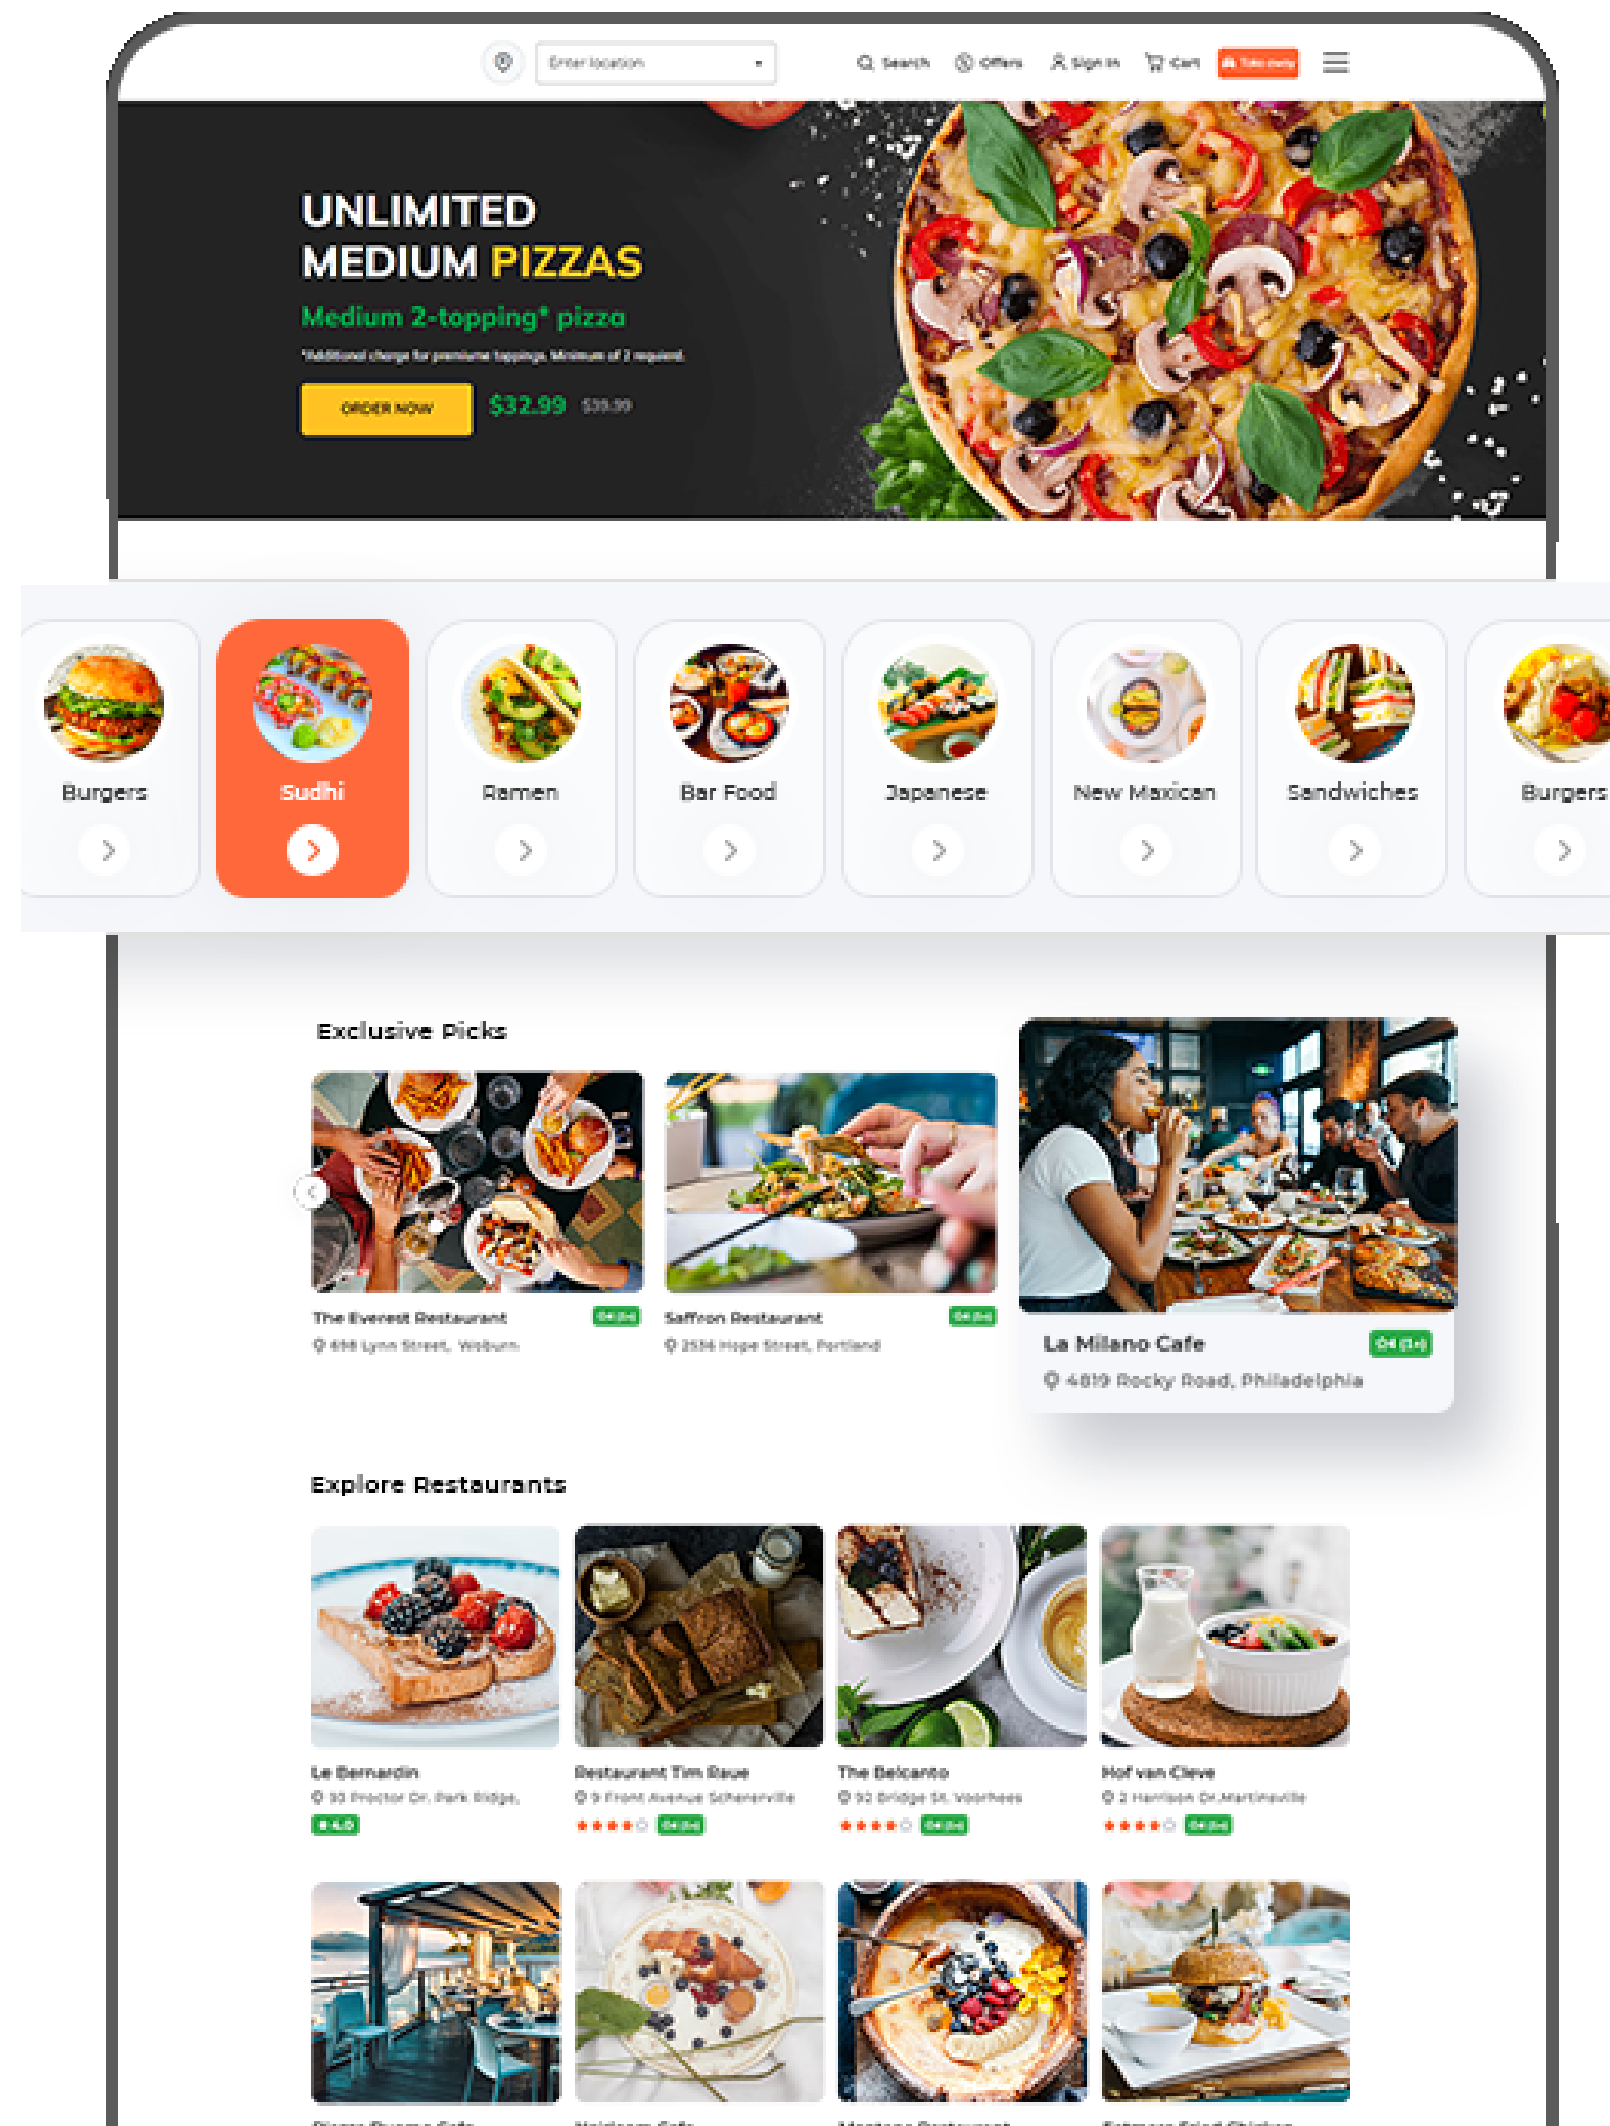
Enter location

Search Offers Sign in Cart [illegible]

UNLIMITED MEDIUM PIZZAS

Medium 2-topping* pizza

*Additional charge for premium toppings. Minimum of 2 required.

ORDER NOW $32.99 $39.99

Burgers

Sudhi

Ramen

Bar Food

Japanese

New Maxican

Sandwiches

Burgers

Exclusive Picks

The Everest Restaurant
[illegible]
698 Lynn Street, Woburn

Saffron Restaurant
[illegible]
2536 Hope Street, Portland

La Milano Cafe
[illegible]
4819 Rocky Road, Philadelphia

Explore Restaurants

Le Bernardin
93 Proctor Dr. Park Ridge,
★ 4.0

Restaurant Tim Raue
9 Front Avenue Schenerville
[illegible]

The Belcanto
93 Bridge St. Voorhees
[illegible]

Hof van Cleve
2 Harrison Dr. Martinsville
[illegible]

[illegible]